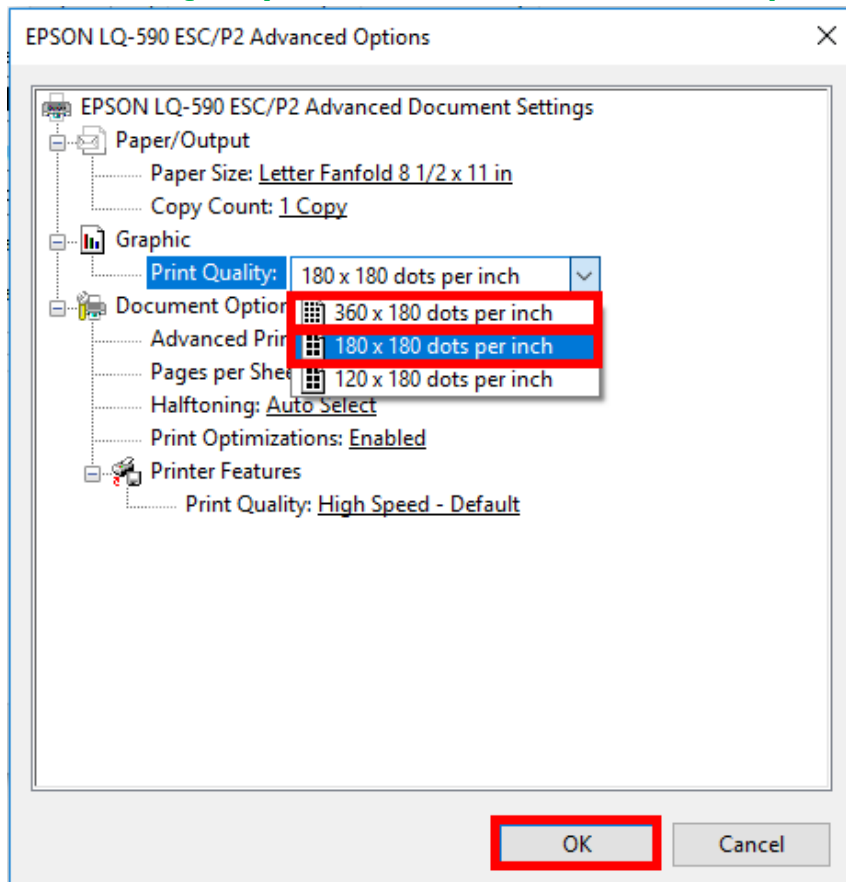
EPSON LQ-590 ESC/P2 Advanced Options

EPSON LQ-590 ESC/P2 Advanced Document Settings
Paper/Output
Paper Size: Letter Fanfold 8 1/2 x 11 in
Copy Count: 1 Copy
Graphic
Print Quality: 180 x 180 dots per inch
360 x 180 dots per inch
180 x 180 dots per inch
120 x 180 dots per inch
Document Optio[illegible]
Advanced Pri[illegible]
Pages per She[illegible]
Halftoning: Auto Select
Print Optimizations: Enabled
Printer Features
Print Quality: High Speed - Default

OK
Cancel